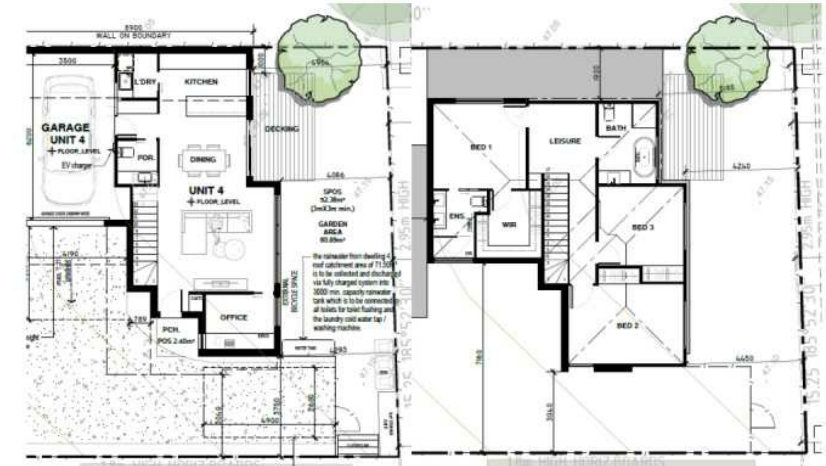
5900
WALL ON BOUNDARY
3500
L'DRY
KITCHEN
GARAGE UNIT 4
+ FLOOR_LEVEL
EV charger
FOR.
DINING
DECKING
UNIT 4
+ FLOOR_LEVEL
4066
SPOS
32.36m²
(3mx3.3m min.)
GARDEN AREA
80.89m²
the rainwater from dwelling 4 roof catchment area of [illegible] is to be collected and discharged via fully charged system into 3000 min. capacity rainwater tank which is to be connected to all toilets for toilet flushing and the laundry cold water tap / washing machine.
EXTERNAL BICYCLE SPACE
PCH.
POS 2.40m²
OFFICE
4293
4900
3750
1789
4190
BED 1
LEISURE
BATH
ENS.
WIR
BED 3
BED 2
4240
4450
1920
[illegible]
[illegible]